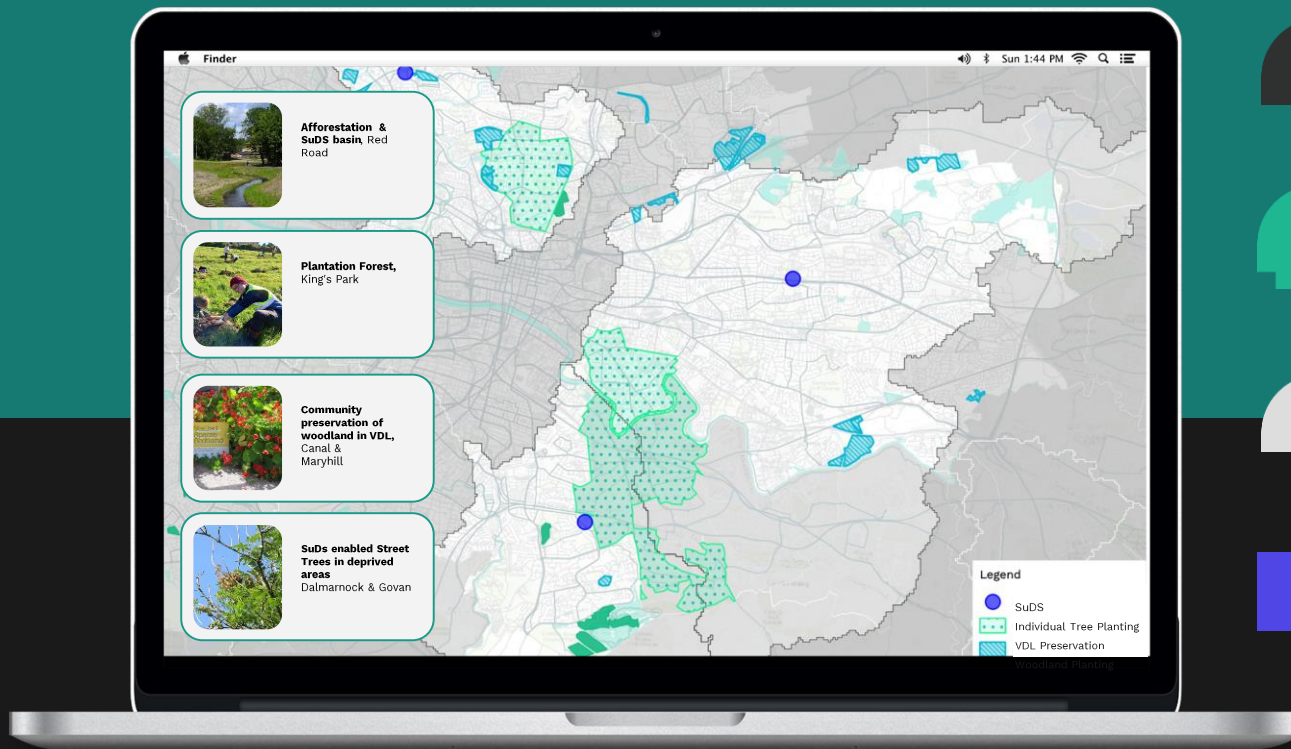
Finder

Sun 1:44 PM

Afforestation & SuDS basin, Red Road

Plantation Forest, King's Park

Community preservation of woodland in VDL, Canal & Maryhill

SuDs enabled Street Trees in deprived areas Dalmarnock & Govan

Legend

SuDS

Individual Tree Planting

VDL Preservation

Woodland Planting